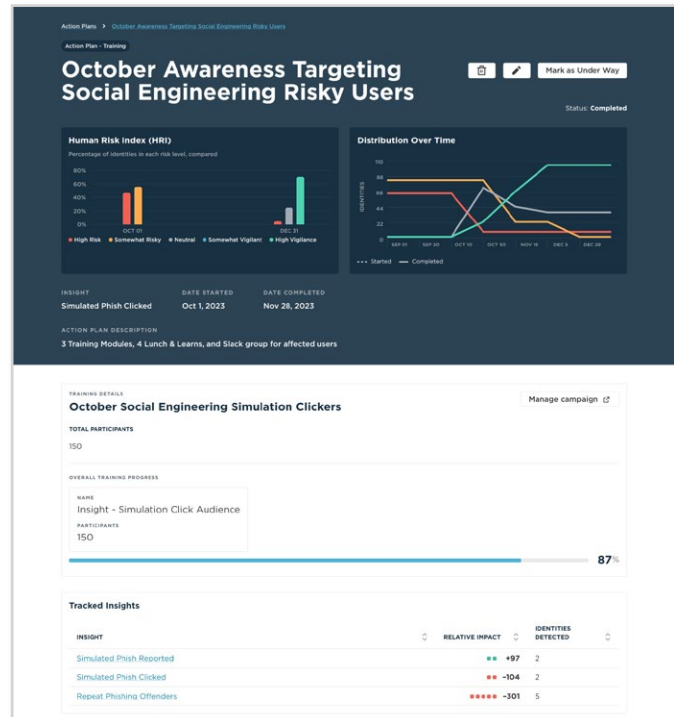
Action Plans > October Awareness Targeting Social Engineering Risky Users

Action Plan - Training

# October Awareness Targeting Social Engineering Risky Users

Mark as Under Way

Status: Completed

Human Risk Index (HRI)

Percentage of identities in each risk level, compared

80%
60%
40%
20%
0%
-20%

OCT 01
DEC 31

High Risk
Somewhat Risky
Neutral
Somewhat Vigilant
High Vigilance

Distribution Over Time

IDENTITIES

110
88
66
44
22
0

SEP 01
SEP 20
OCT 10
OCT 30
NOV 19
DEC 3
DEC 31

Started
Completed

INSIGHT
Simulated Phish Clicked

DATE STARTED
Oct 1, 2023

DATE COMPLETED
Nov 28, 2023

ACTION PLAN DESCRIPTION
3 Training Modules, 4 Lunch & Learns, and Slack group for affected users

TRAINING DETAILS
October Social Engineering Simulation Clickers

Manage campaign

TOTAL PARTICIPANTS
150

OVERALL TRAINING PROGRESS

NAME
Insight - Simulation Click Audience

PARTICIPANTS
150

87%

Tracked Insights

| INSIGHT | RELATIVE IMPACT | IDENTITIES DETECTED |
|---|---|---|
| Simulated Phish Reported | +97 | 2 |
| Simulated Phish Clicked | -104 | 2 |
| Repeat Phishing Offenders | -301 | 5 |